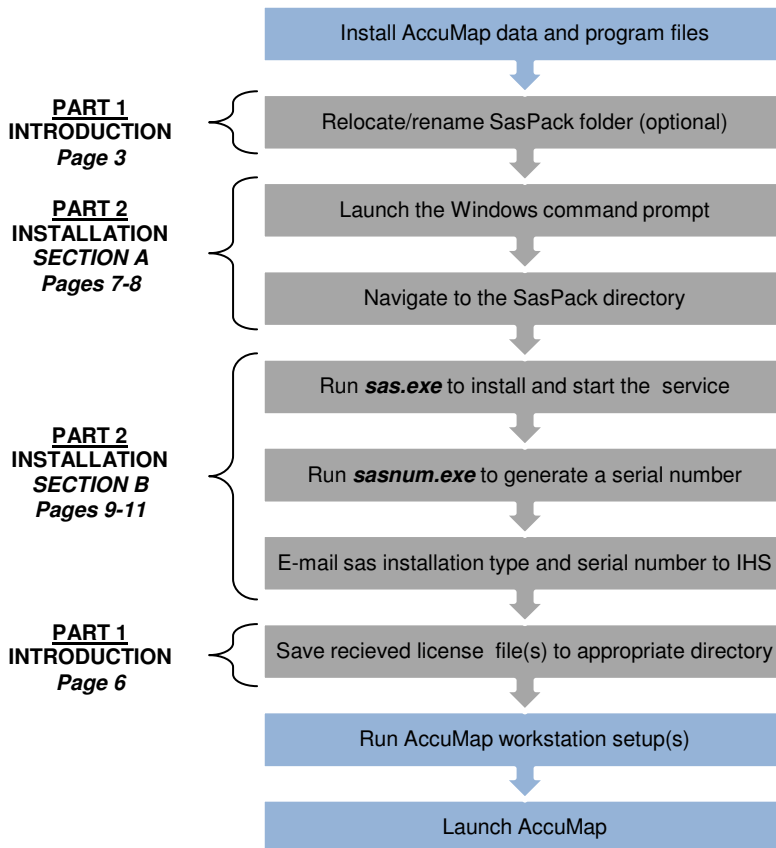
Install AccuMap data and program files

PART 1
INTRODUCTION
*Page 3*

Relocate/rename SasPack folder (optional)

PART 2
INSTALLATION
*SECTION A*
*Pages 7-8*

Launch the Windows command prompt

Navigate to the SasPack directory

PART 2
INSTALLATION
*SECTION B*
*Pages 9-11*

Run ***sas.exe*** to install and start the service

Run ***sasnum.exe*** to generate a serial number

E-mail sas installation type and serial number to IHS

PART 1
INTRODUCTION
*Page 6*

Save recieved license file(s) to appropriate directory

Run AccuMap workstation setup(s)

Launch AccuMap